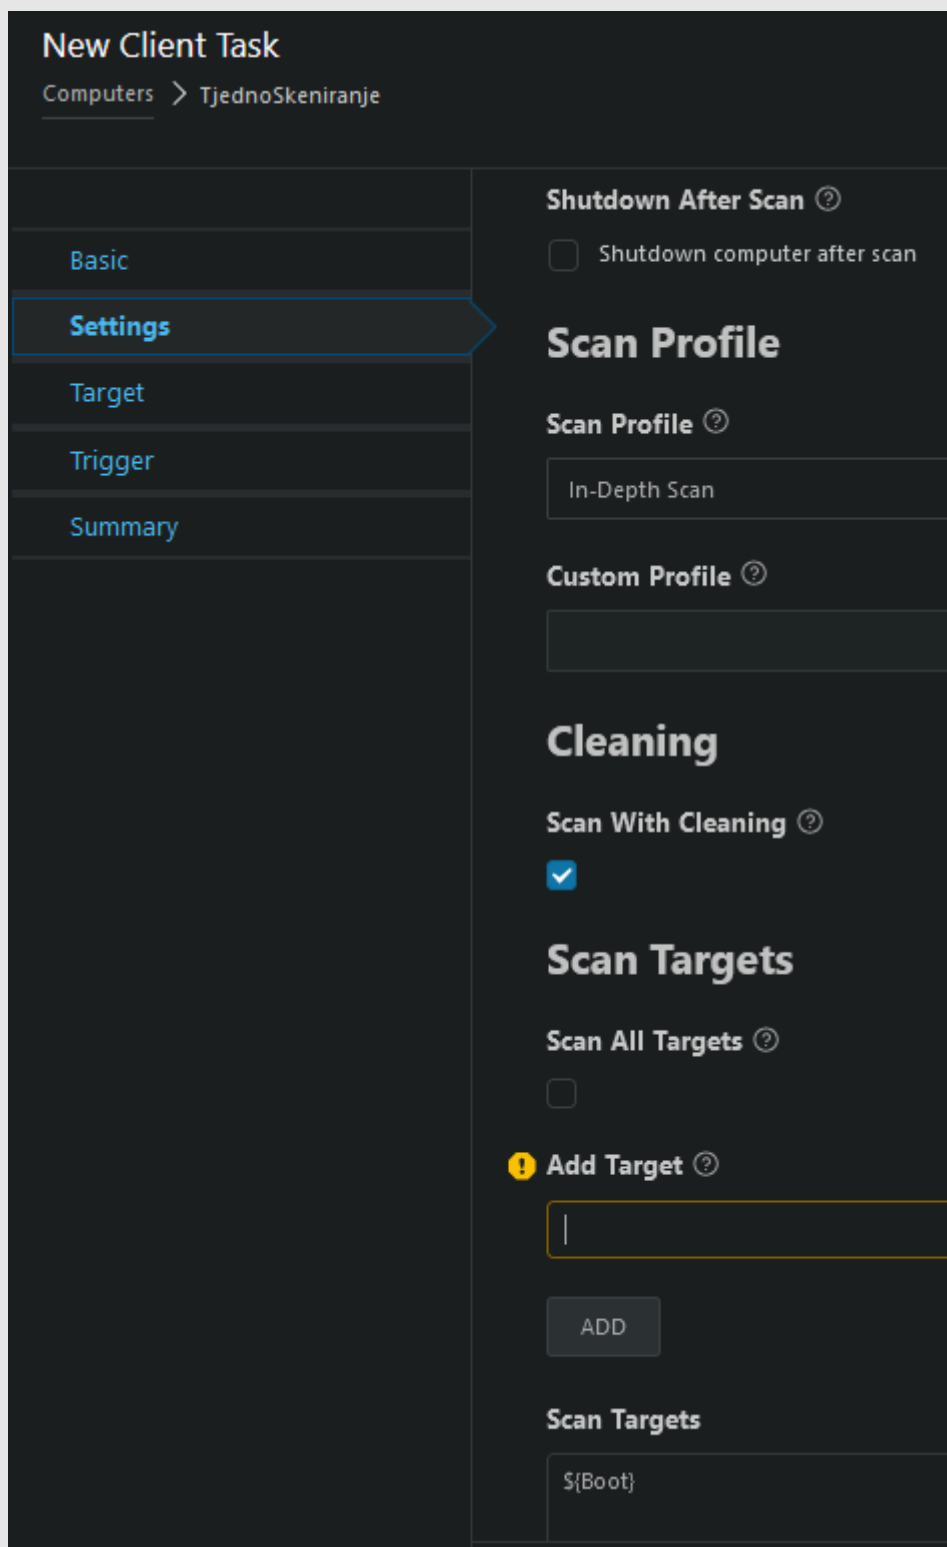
New Client Task

Computers > TjednoSkeniranje

Basic

Settings

Target

Trigger

Summary

Shutdown After Scan

Shutdown computer after scan

Scan Profile

Scan Profile

In-Depth Scan

Custom Profile

Cleaning

Scan With Cleaning

Scan Targets

Scan All Targets

Add Target

ADD

Scan Targets

${Boot}